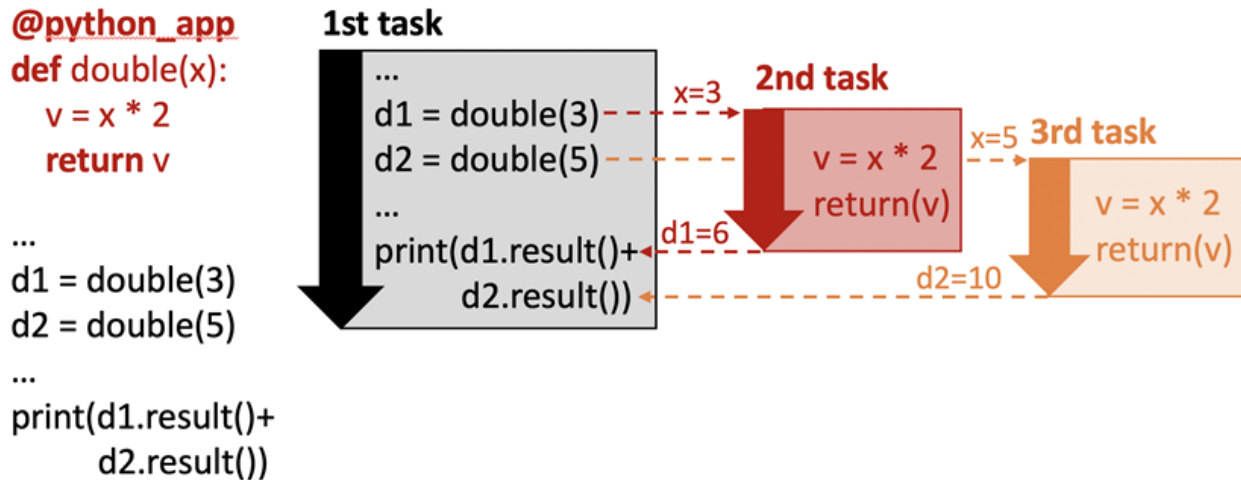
@python_app
def double(x):
  v = x * 2
  return v

…
d1 = double(3)
d2 = double(5)
…
print(d1.result()+
      d2.result())

1st task
…
d1 = double(3)
d2 = double(5)
…
print(d1.result()+
      d2.result())

x=3
2nd task
v = x * 2
return(v)
d1=6

x=5
3rd task
v = x * 2
return(v)
d2=10